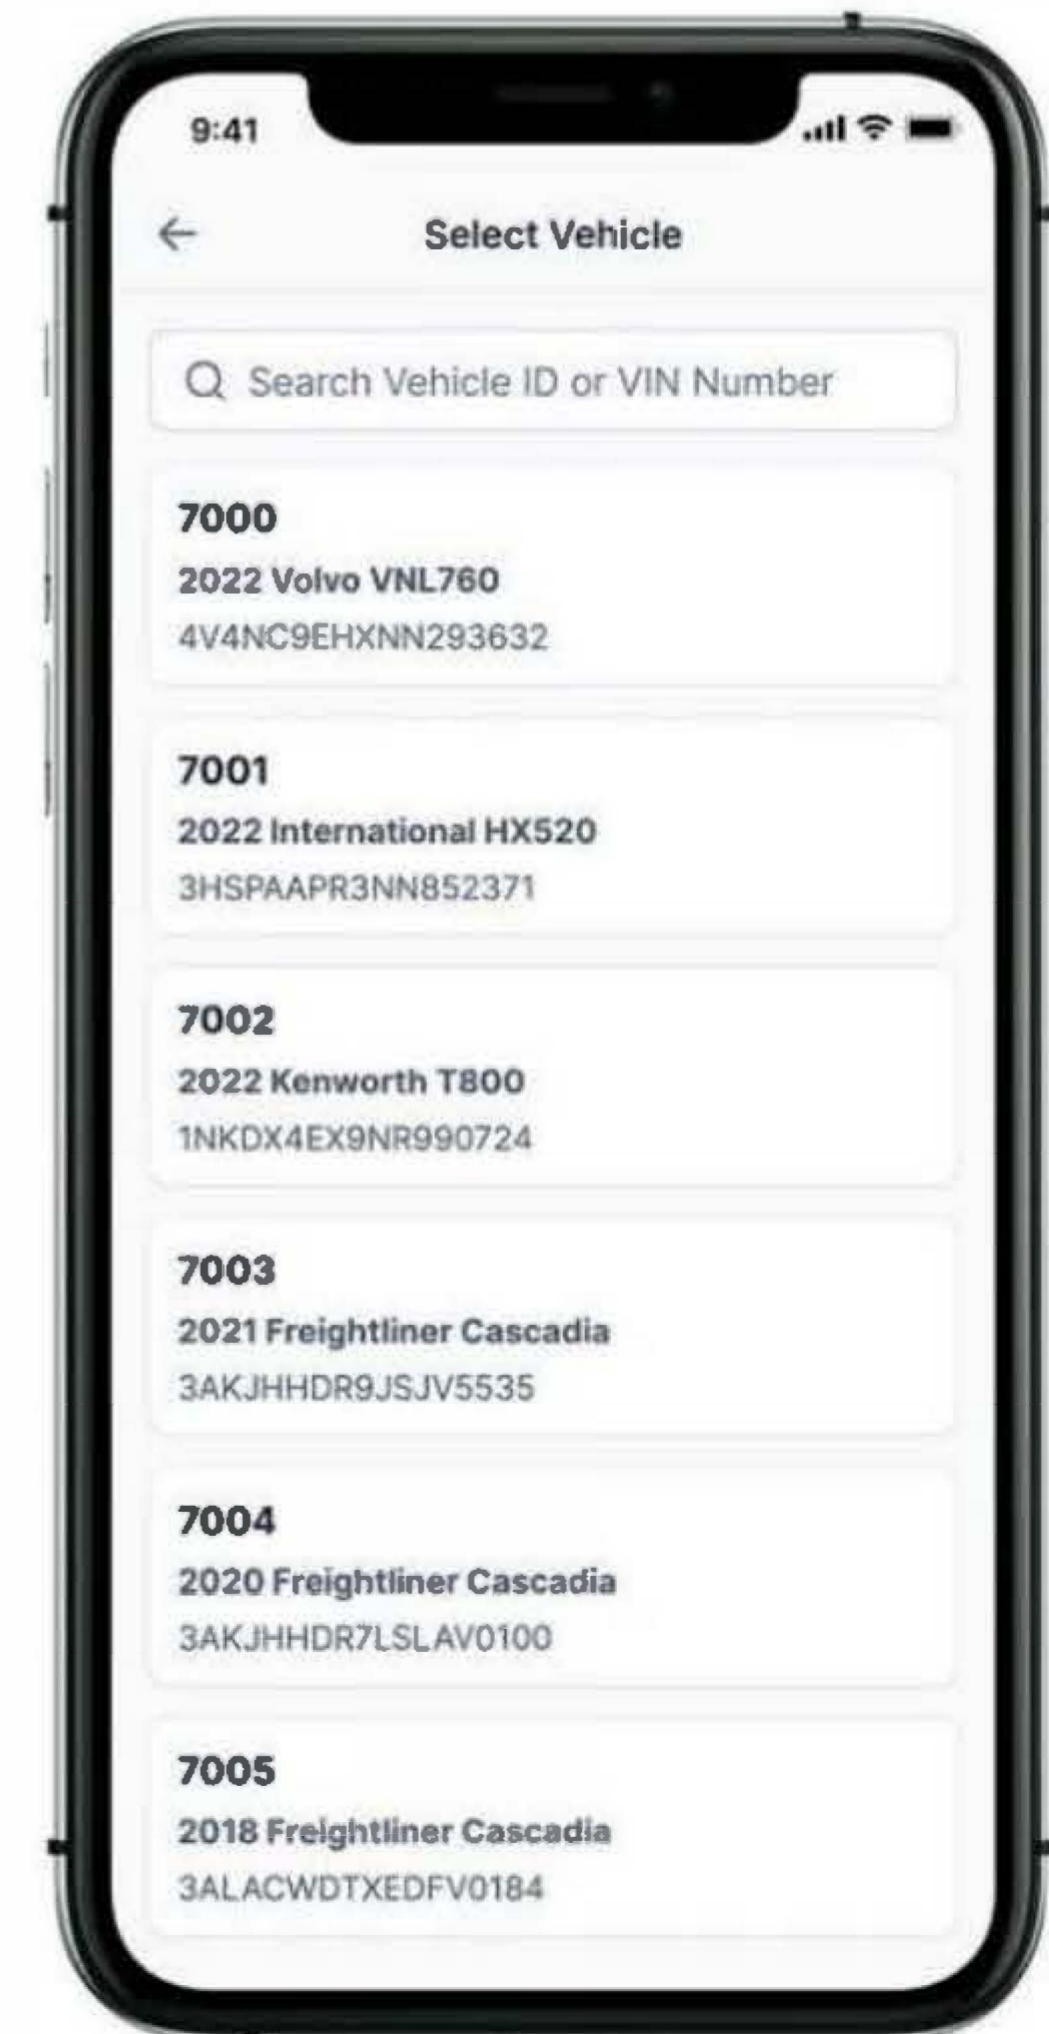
9:41

Select Vehicle

Search Vehicle ID or VIN Number

7000
2022 Volvo VNL760
4V4NC9EHXNN293632

7001
2022 International HX520
3HSPAAPR3NN852371

7002
2022 Kenworth T800
1NKDX4EX9NR990724

7003
2021 Freightliner Cascadia
3AKJHHDR9JSJV5535

7004
2020 Freightliner Cascadia
3AKJHHDR7LSLAV0100

7005
2018 Freightliner Cascadia
3ALACWDTXEDFV0184